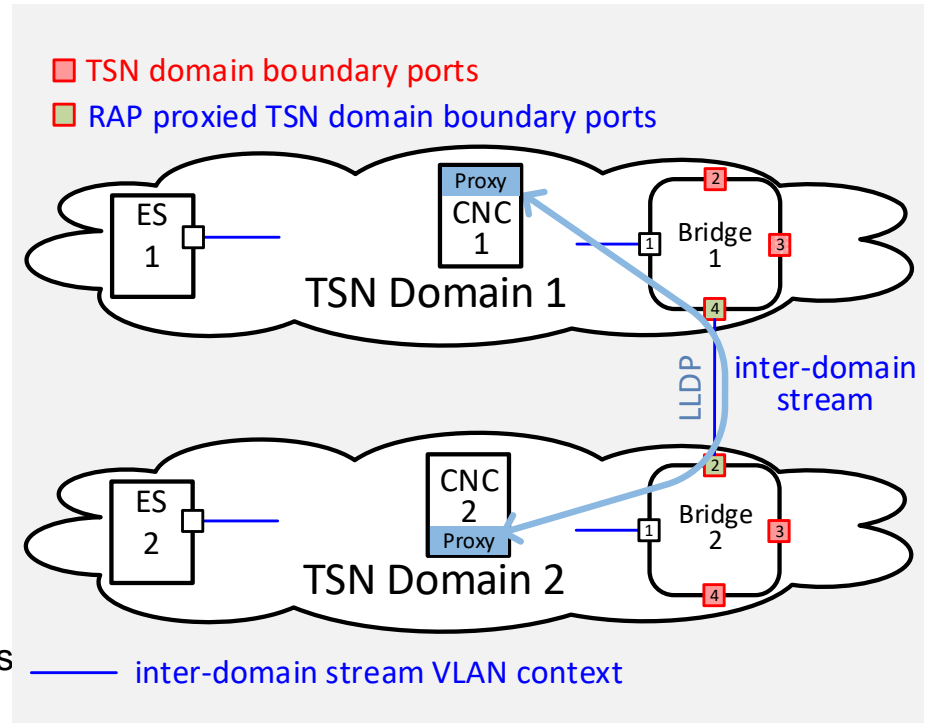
TSN domain boundary ports

RAP proxied TSN domain boundary ports

ES 1

Proxy

CNC 1

Bridge 1

1

2

3

4

TSN Domain 1

LLDP

inter-domain stream

ES 2

CNC 2

Proxy

Bridge 2

1

2

3

4

TSN Domain 2

s

inter-domain stream VLAN context